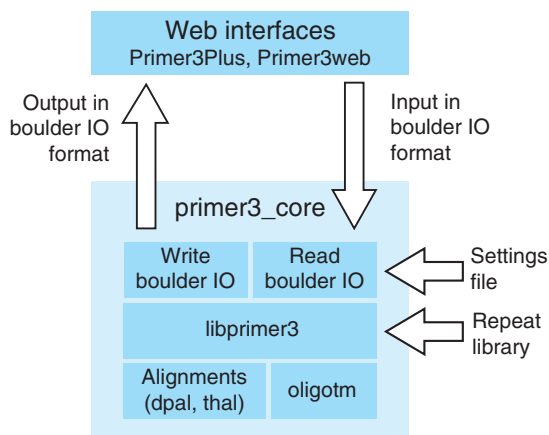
Web interfaces
Primer3Plus, Primer3web

Output in boulder IO format

Input in boulder IO format

primer3_core

Write boulder IO

Read boulder IO

Settings file

libprimer3

Repeat library

Alignments (dpal, thal)

oligotm